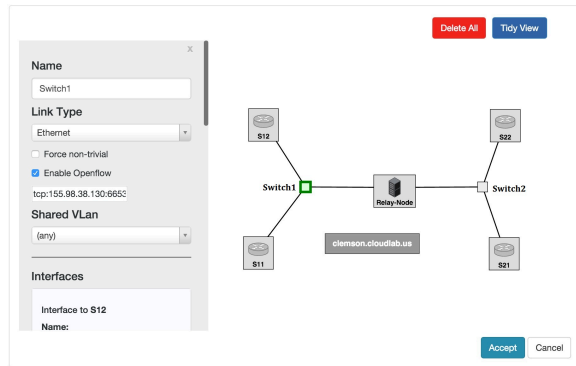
Delete All
Tidy View

x
Name
Switch1
Link Type
Ethernet
Force non-trivial
Enable Openflow
tcp:155.98.38.130:6653
Shared VLan
(any)
Interfaces
Interface to S12
Name:

S12
S22
Switch1
Relay-Node
Switch2
clemson.cloudlab.us
S11
S21

Accept
Cancel